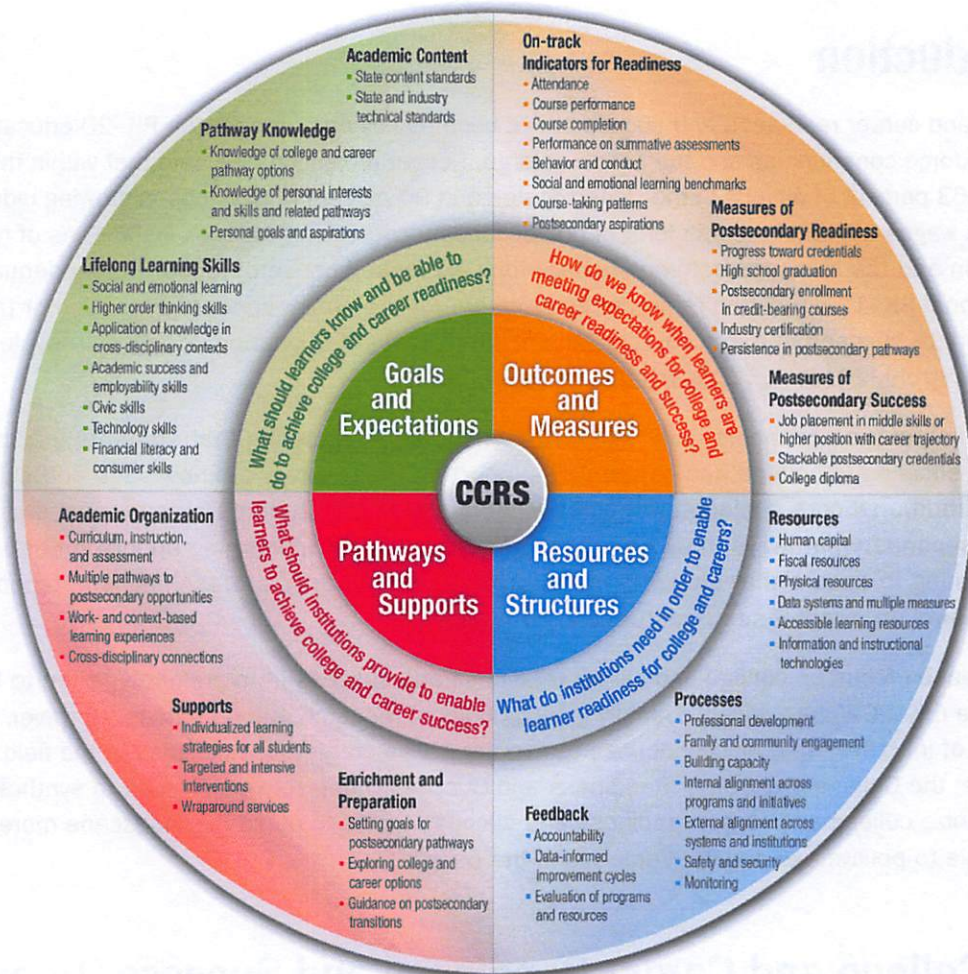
Academic Content
- State content standards
- State and industry technical standards

Pathway Knowledge
- Knowledge of college and career pathway options
- Knowledge of personal interests and skills and related pathways
- Personal goals and aspirations

Lifelong Learning Skills
- Social and emotional learning
- Higher order thinking skills
- Application of knowledge in cross-disciplinary contexts
- Academic success and employability skills
- Civic skills
- Technology skills
- Financial literacy and consumer skills

On-track Indicators for Readiness
- Attendance
- Course performance
- Course completion
- Performance on summative assessments
- Behavior and conduct
- Social and emotional learning benchmarks
- Course-taking patterns
- Postsecondary aspirations

Measures of Postsecondary Readiness
- Progress toward credentials
- High school graduation
- Postsecondary enrollment in credit-bearing courses
- Industry certification
- Persistence in postsecondary pathways

Measures of Postsecondary Success
- Job placement in middle skills or higher position with career trajectory
- Stackable postsecondary credentials
- College diploma

What should learners know and be able to do to achieve college and career readiness?

How do we know when learners are meeting expectations for college and career readiness and success?

Goals and Expectations

Outcomes and Measures

CCRS

Pathways and Supports

Resources and Structures

What should institutions provide to enable learners to achieve college and career success?

What do institutions need in order to enable learner readiness for college and careers?

Academic Organization
- Curriculum, instruction, and assessment
- Multiple pathways to postsecondary opportunities
- Work- and context-based learning experiences
- Cross-disciplinary connections

Supports
- Individualized learning strategies for all students
- Targeted and intensive interventions
- Wraparound services

Enrichment and Preparation
- Setting goals for postsecondary pathways
- Exploring college and career options
- Guidance on postsecondary transitions

Resources
- Human capital
- Fiscal resources
- Physical resources
- Data systems and multiple measures
- Accessible learning resources
- Information and instructional technologies

Processes
- Professional development
- Family and community engagement
- Building capacity
- Internal alignment across programs and initiatives
- External alignment across systems and institutions
- Safety and security
- Monitoring

Feedback
- Accountability
- Data-informed improvement cycles
- Evaluation of programs and resources